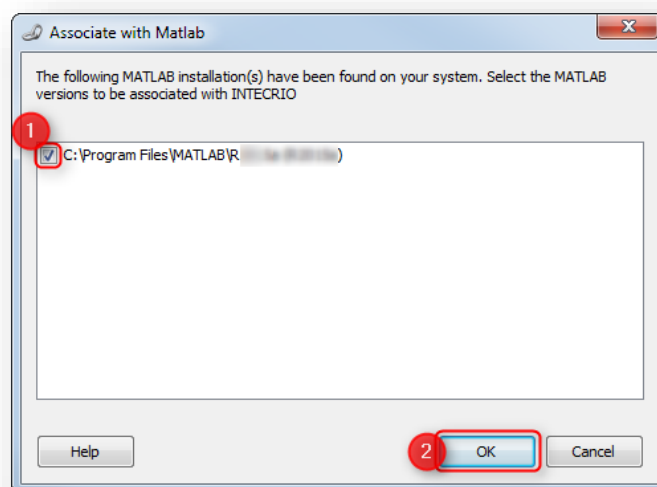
Associate with Matlab

The following MATLAB installation(s) have been found on your system. Select the MATLAB versions to be associated with INTECRIO

1

C:\Program Files\MATLAB\R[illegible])

Help

2

OK

Cancel